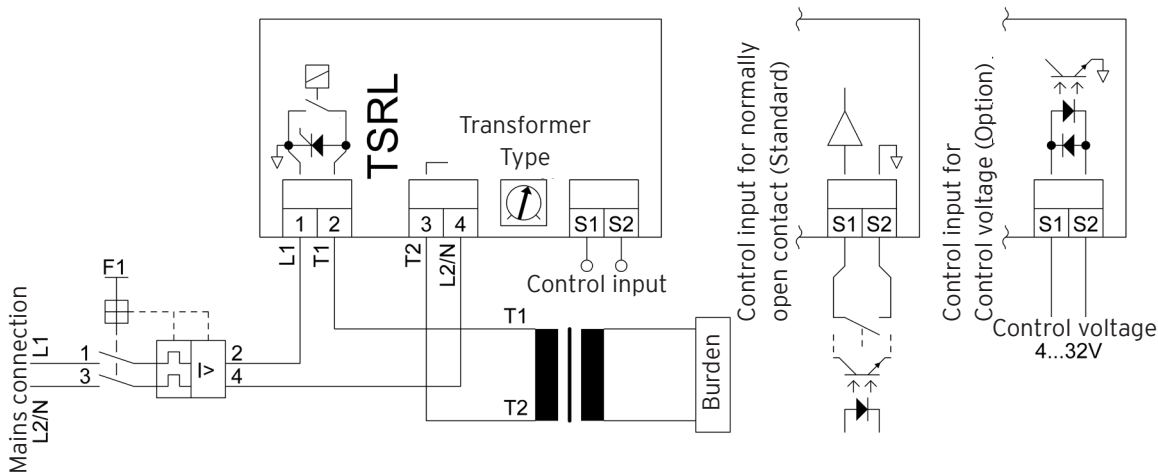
TSRL

Transformer Type

1 2 3 4 S1 S2

L1 T1 T2 L2/N

Control input

F1

1 3 2 4

I>

Mains connection L1 L2/N

T1 T2

Burden

Control input for normally open contact (Standard)

S1 S2

Control input for Control voltage (Option).

S1 S2

Control voltage 4...32V